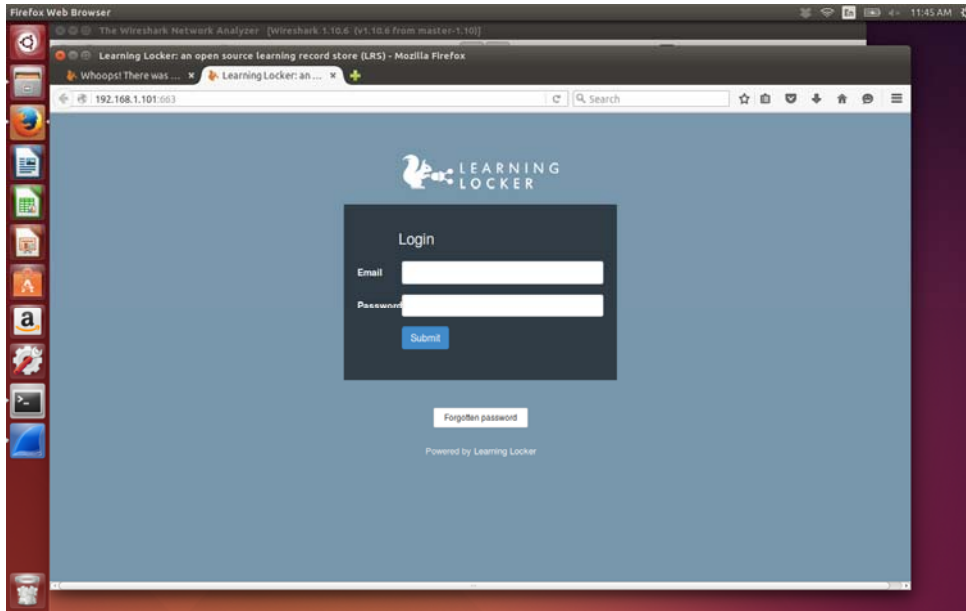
Firefox Web Browser

En 11:45 AM

The Wireshark Network Analyzer [Wireshark 1.10.6 (v1.10.6 from master-1.10)]

Learning Locker: an open source learning record store (LRS) - Mozilla Firefox

Whoops! There was ... ×

Learning Locker: an ... ×

192.168.1.101:663

Search

a

LEARNING LOCKER

Login

Email

Password

Submit

Forgotten password

Powered by Learning Locker